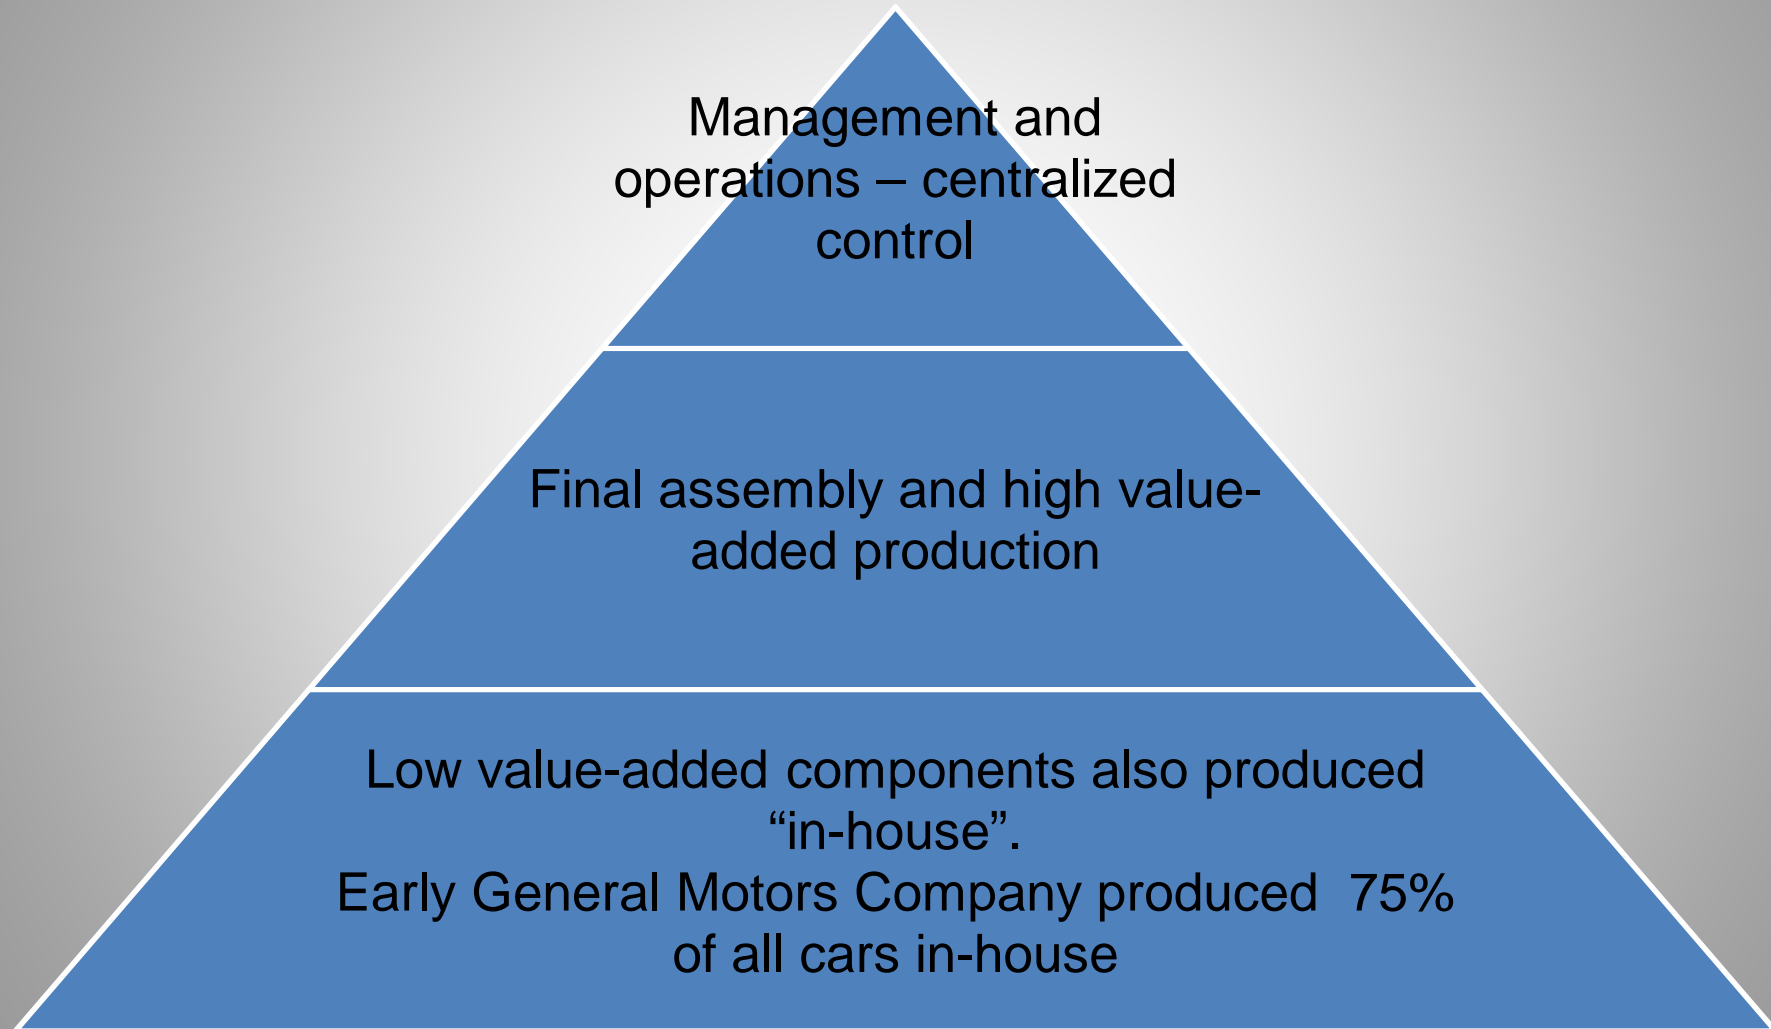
Management and operations – centralized control

Final assembly and high value-added production

Low value-added components also produced “in-house”.
Early General Motors Company produced 75% of all cars in-house